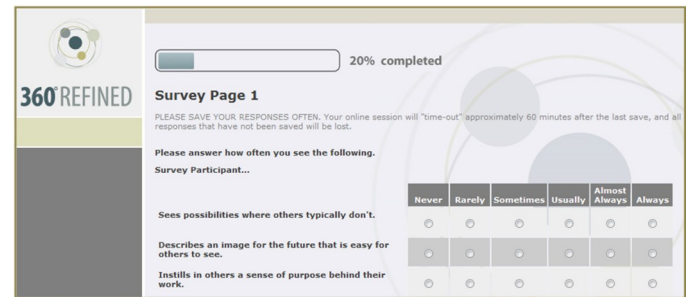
360°REFINED

20% completed

Survey Page 1

PLEASE SAVE YOUR RESPONSES OFTEN. Your online session will "time-out" approximately 60 minutes after the last save, and all responses that have not been saved will be lost.

Please answer how often you see the following.

Survey Participant...

| | Never | Rarely | Sometimes | Usually | Almost Always | Always |
|---|---|---|---|---|---|---|
| Sees possibilities where others typically don't. | | | | | | |
| Describes an image for the future that is easy for others to see. | | | | | | |
| Instills in others a sense of purpose behind their work. | | | | | | |